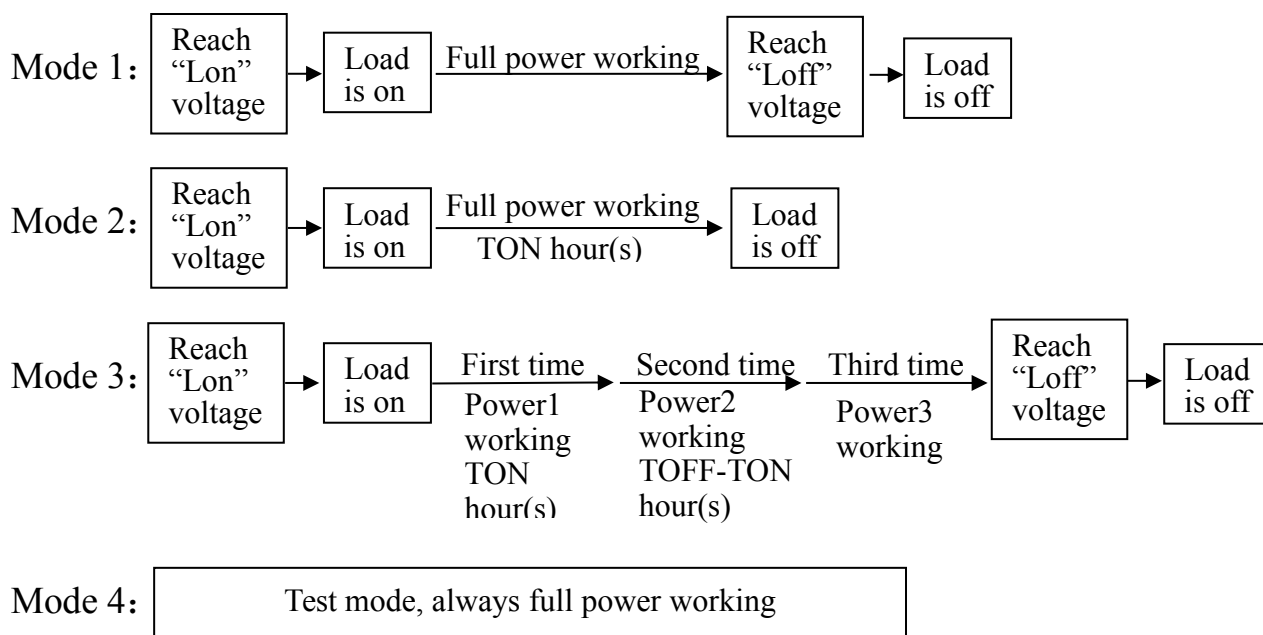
Mode 1： Reach "Lon" voltage → Load is on → Full power working → Reach "Loff" voltage → Load is off

Mode 2： Reach "Lon" voltage → Load is on → Full power working TON hour(s) → Load is off

Mode 3： Reach "Lon" voltage → Load is on → First time Power1 working TON hour(s) → Second time Power2 working TOFF-TON hour(s) → Third time Power3 working → Reach "Loff" voltage → Load is off

Mode 4： Test mode, always full power working